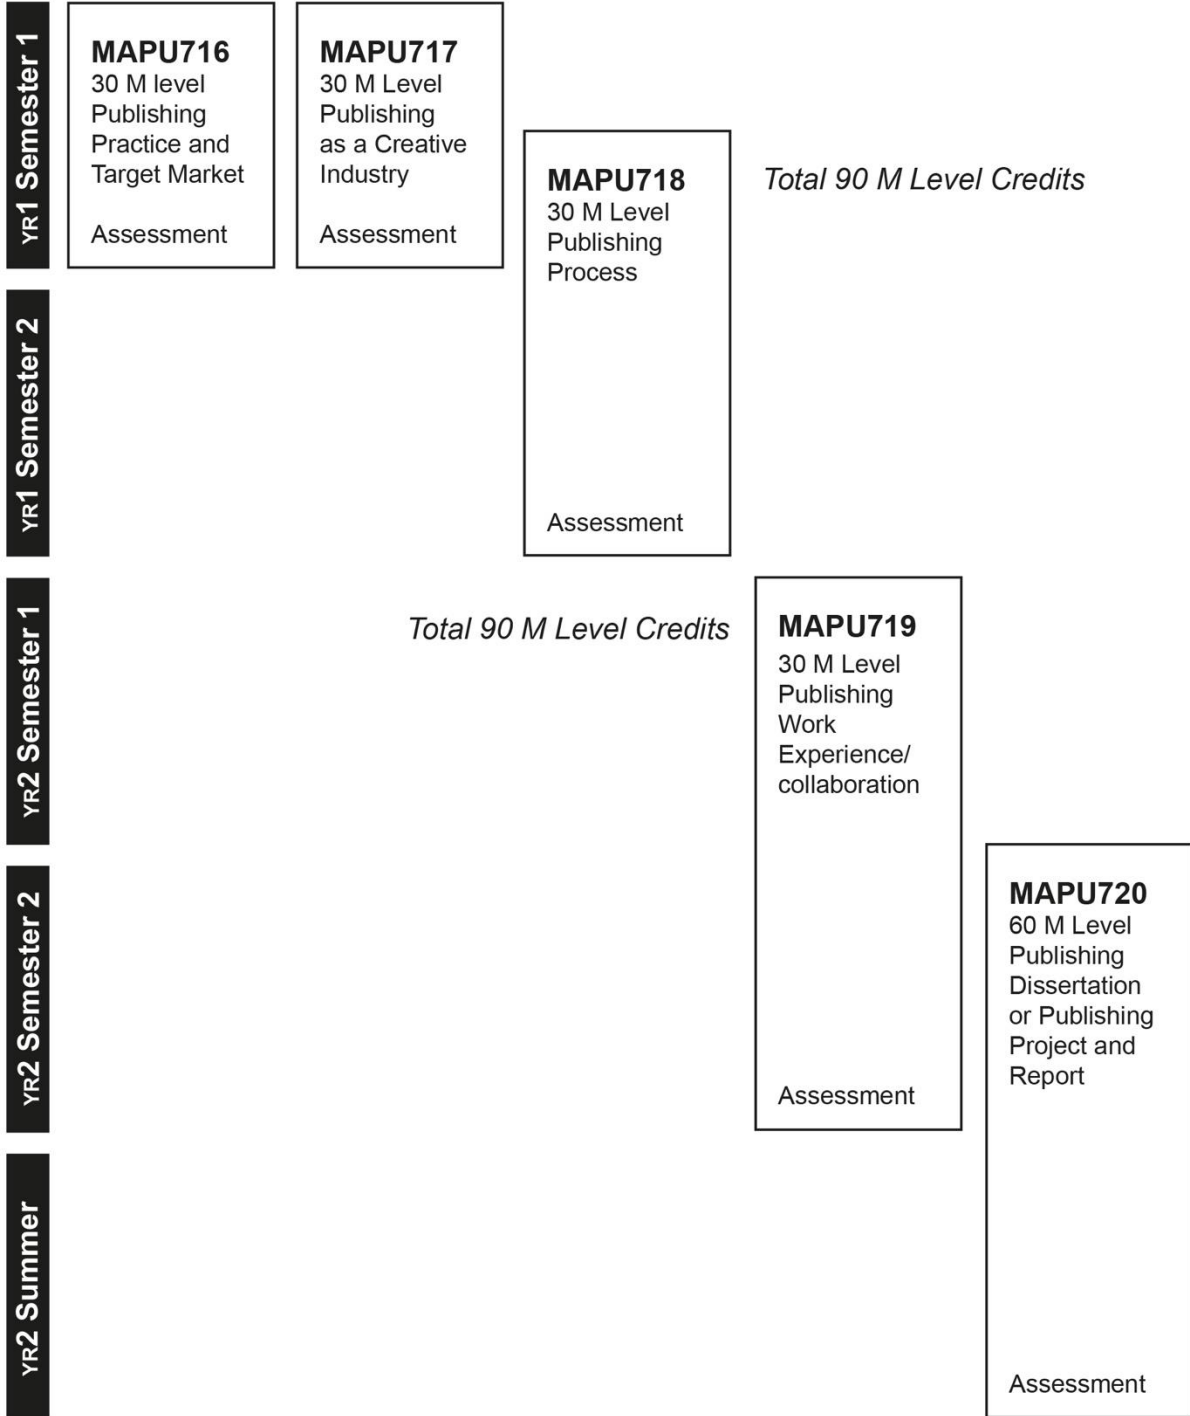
YR1 Semester 1

MAPU716
30 M level Publishing Practice and Target Market

Assessment

MAPU717
30 M Level Publishing as a Creative Industry

Assessment

MAPU718
30 M Level Publishing Process

Total 90 M Level Credits

YR1 Semester 2

Assessment

YR2 Semester 1

Total 90 M Level Credits

MAPU719
30 M Level Publishing Work Experience/ collaboration

YR2 Semester 2

MAPU720
60 M Level Publishing Dissertation or Publishing Project and Report

Assessment

YR2 Summer

Assessment